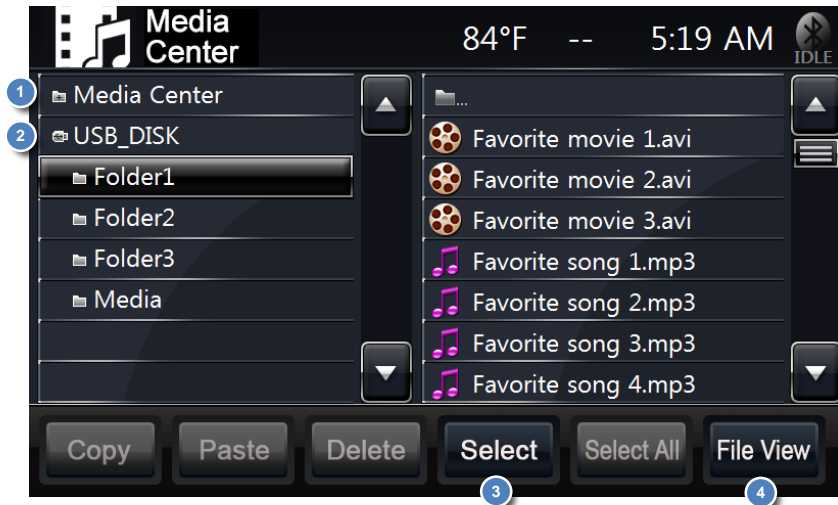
Media Center

84°F -- 5:19 AM

IDLE

1 Media Center
2 USB_DISK
Folder1
Folder2
Folder3
Media

...
Favorite movie 1.avi
Favorite movie 2.avi
Favorite movie 3.avi
Favorite song 1.mp3
Favorite song 2.mp3
Favorite song 3.mp3
Favorite song 4.mp3

Copy Paste Delete Select Select All File View

3 4